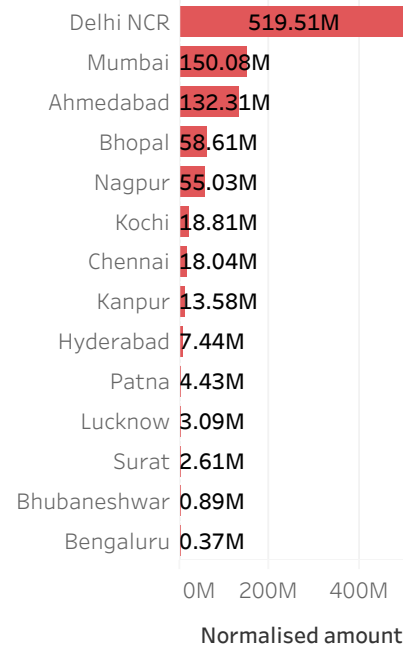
| City | Normalised amount |
|---|---|
| Delhi NCR | 519.51M |
| Mumbai | 150.08M |
| Ahmedabad | 132.31M |
| Bhopal | 58.61M |
| Nagpur | 55.03M |
| Kochi | 18.81M |
| Chennai | 18.04M |
| Kanpur | 13.58M |
| Hyderabad | 7.44M |
| Patna | 4.43M |
| Lucknow | 3.09M |
| Surat | 2.61M |
| Bhubaneshwar | 0.89M |
| Bengaluru | 0.37M |

0M 200M 400M

Normalised amount